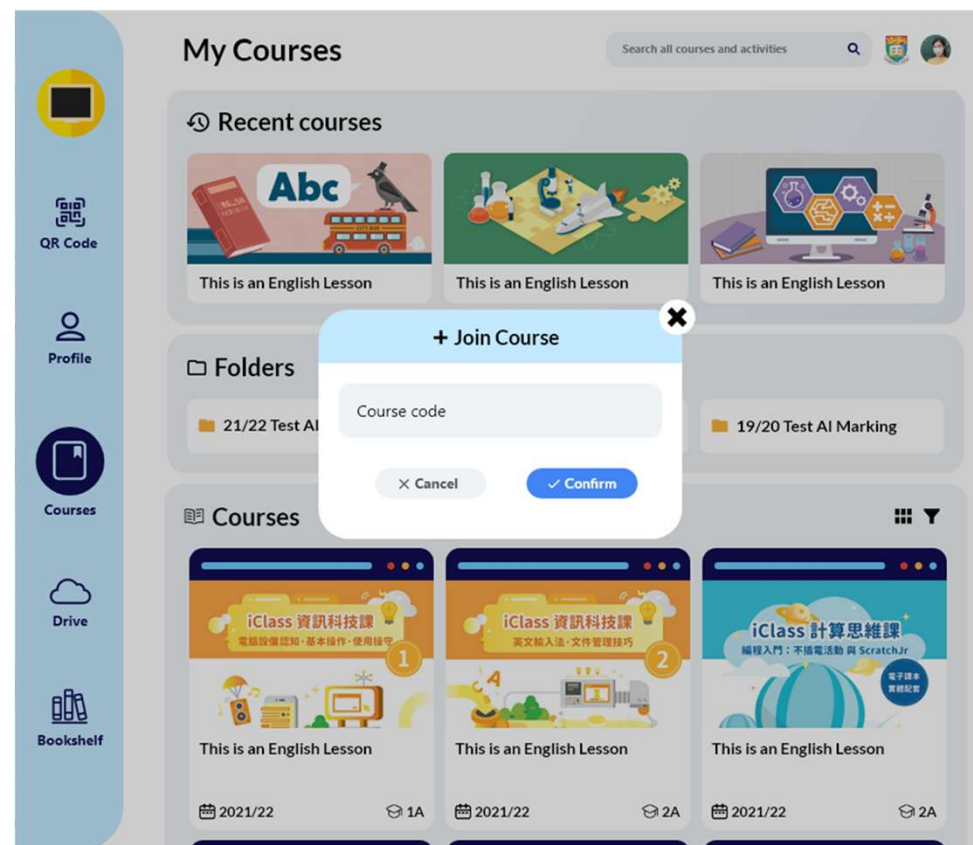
QR Code

Profile

Courses

Drive

Bookshelf

My Courses

Search all courses and activities

Recent courses

Abc

This is an English Lesson

This is an English Lesson

This is an English Lesson

Folders

21/22 Test AI

19/20 Test AI Marking

+ Join Course

Course code

× Cancel

✓ Confirm

Courses

iClass 資訊科技課
電腦設備認知・基本操作・使用操守
1

This is an English Lesson

2021/22

1A

iClass 資訊科技課
英文輸入法・文件管理技巧
2

This is an English Lesson

2021/22

2A

iClass 計算思維課
編程入門：不插電活動 與 ScratchJr
電子課本 實體配套

This is an English Lesson

2021/22

2A